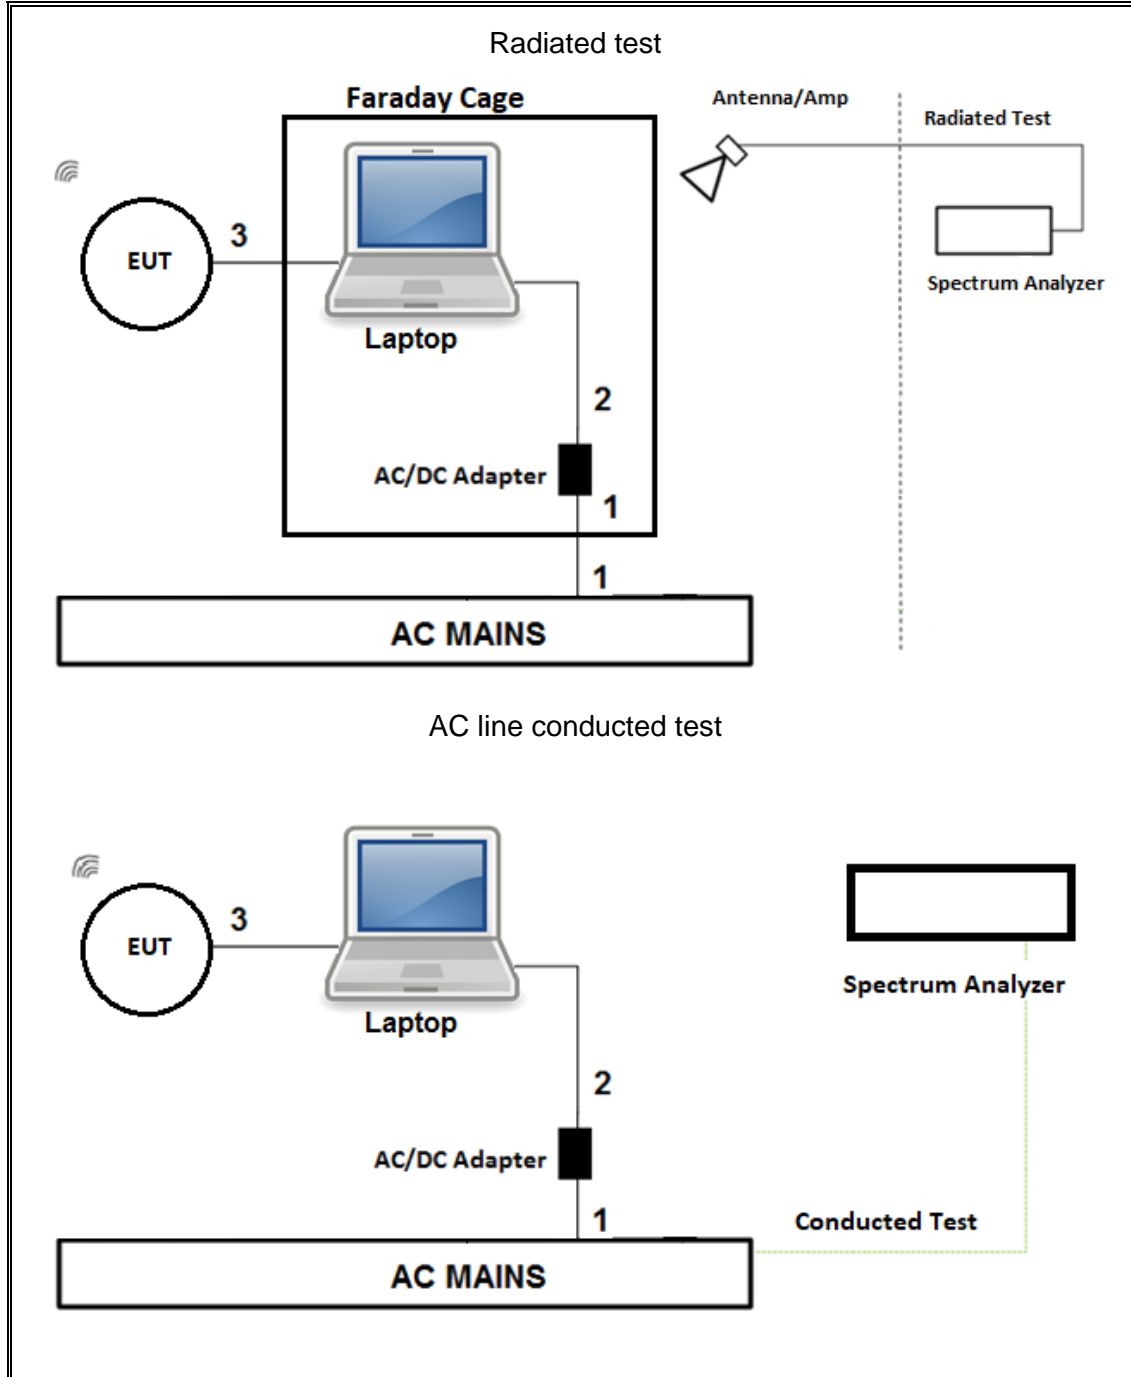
Radiated test

Faraday Cage

Antenna/Amp

Radiated Test

EUT

3

Laptop

Spectrum Analyzer

2

AC/DC Adapter

1

1

AC MAINS

AC line conducted test

EUT

3

Laptop

Spectrum Analyzer

2

AC/DC Adapter

1

Conducted Test

AC MAINS